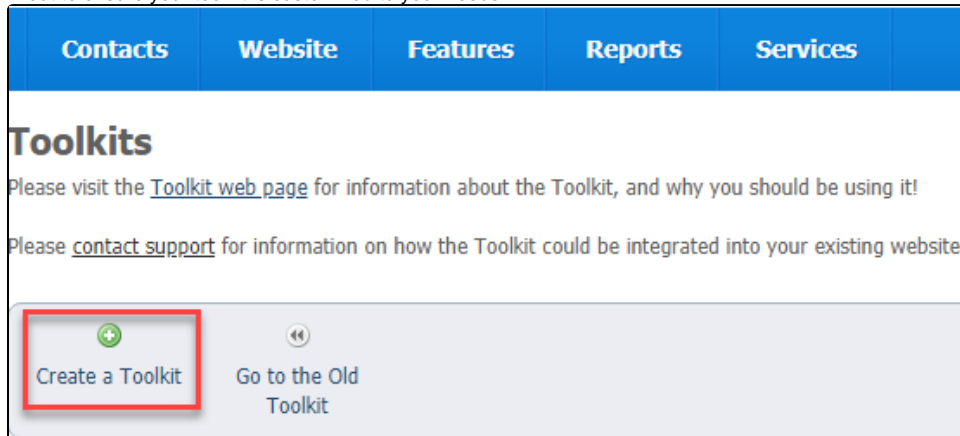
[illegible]

Contacts Website Features Reports Services

Toolkits

Please visit the Toolkit web page for information about the Toolkit, and why you should be using it!

Please contact support for information on how the Toolkit could be integrated into your existing website

Create a Toolkit

Go to the Old Toolkit